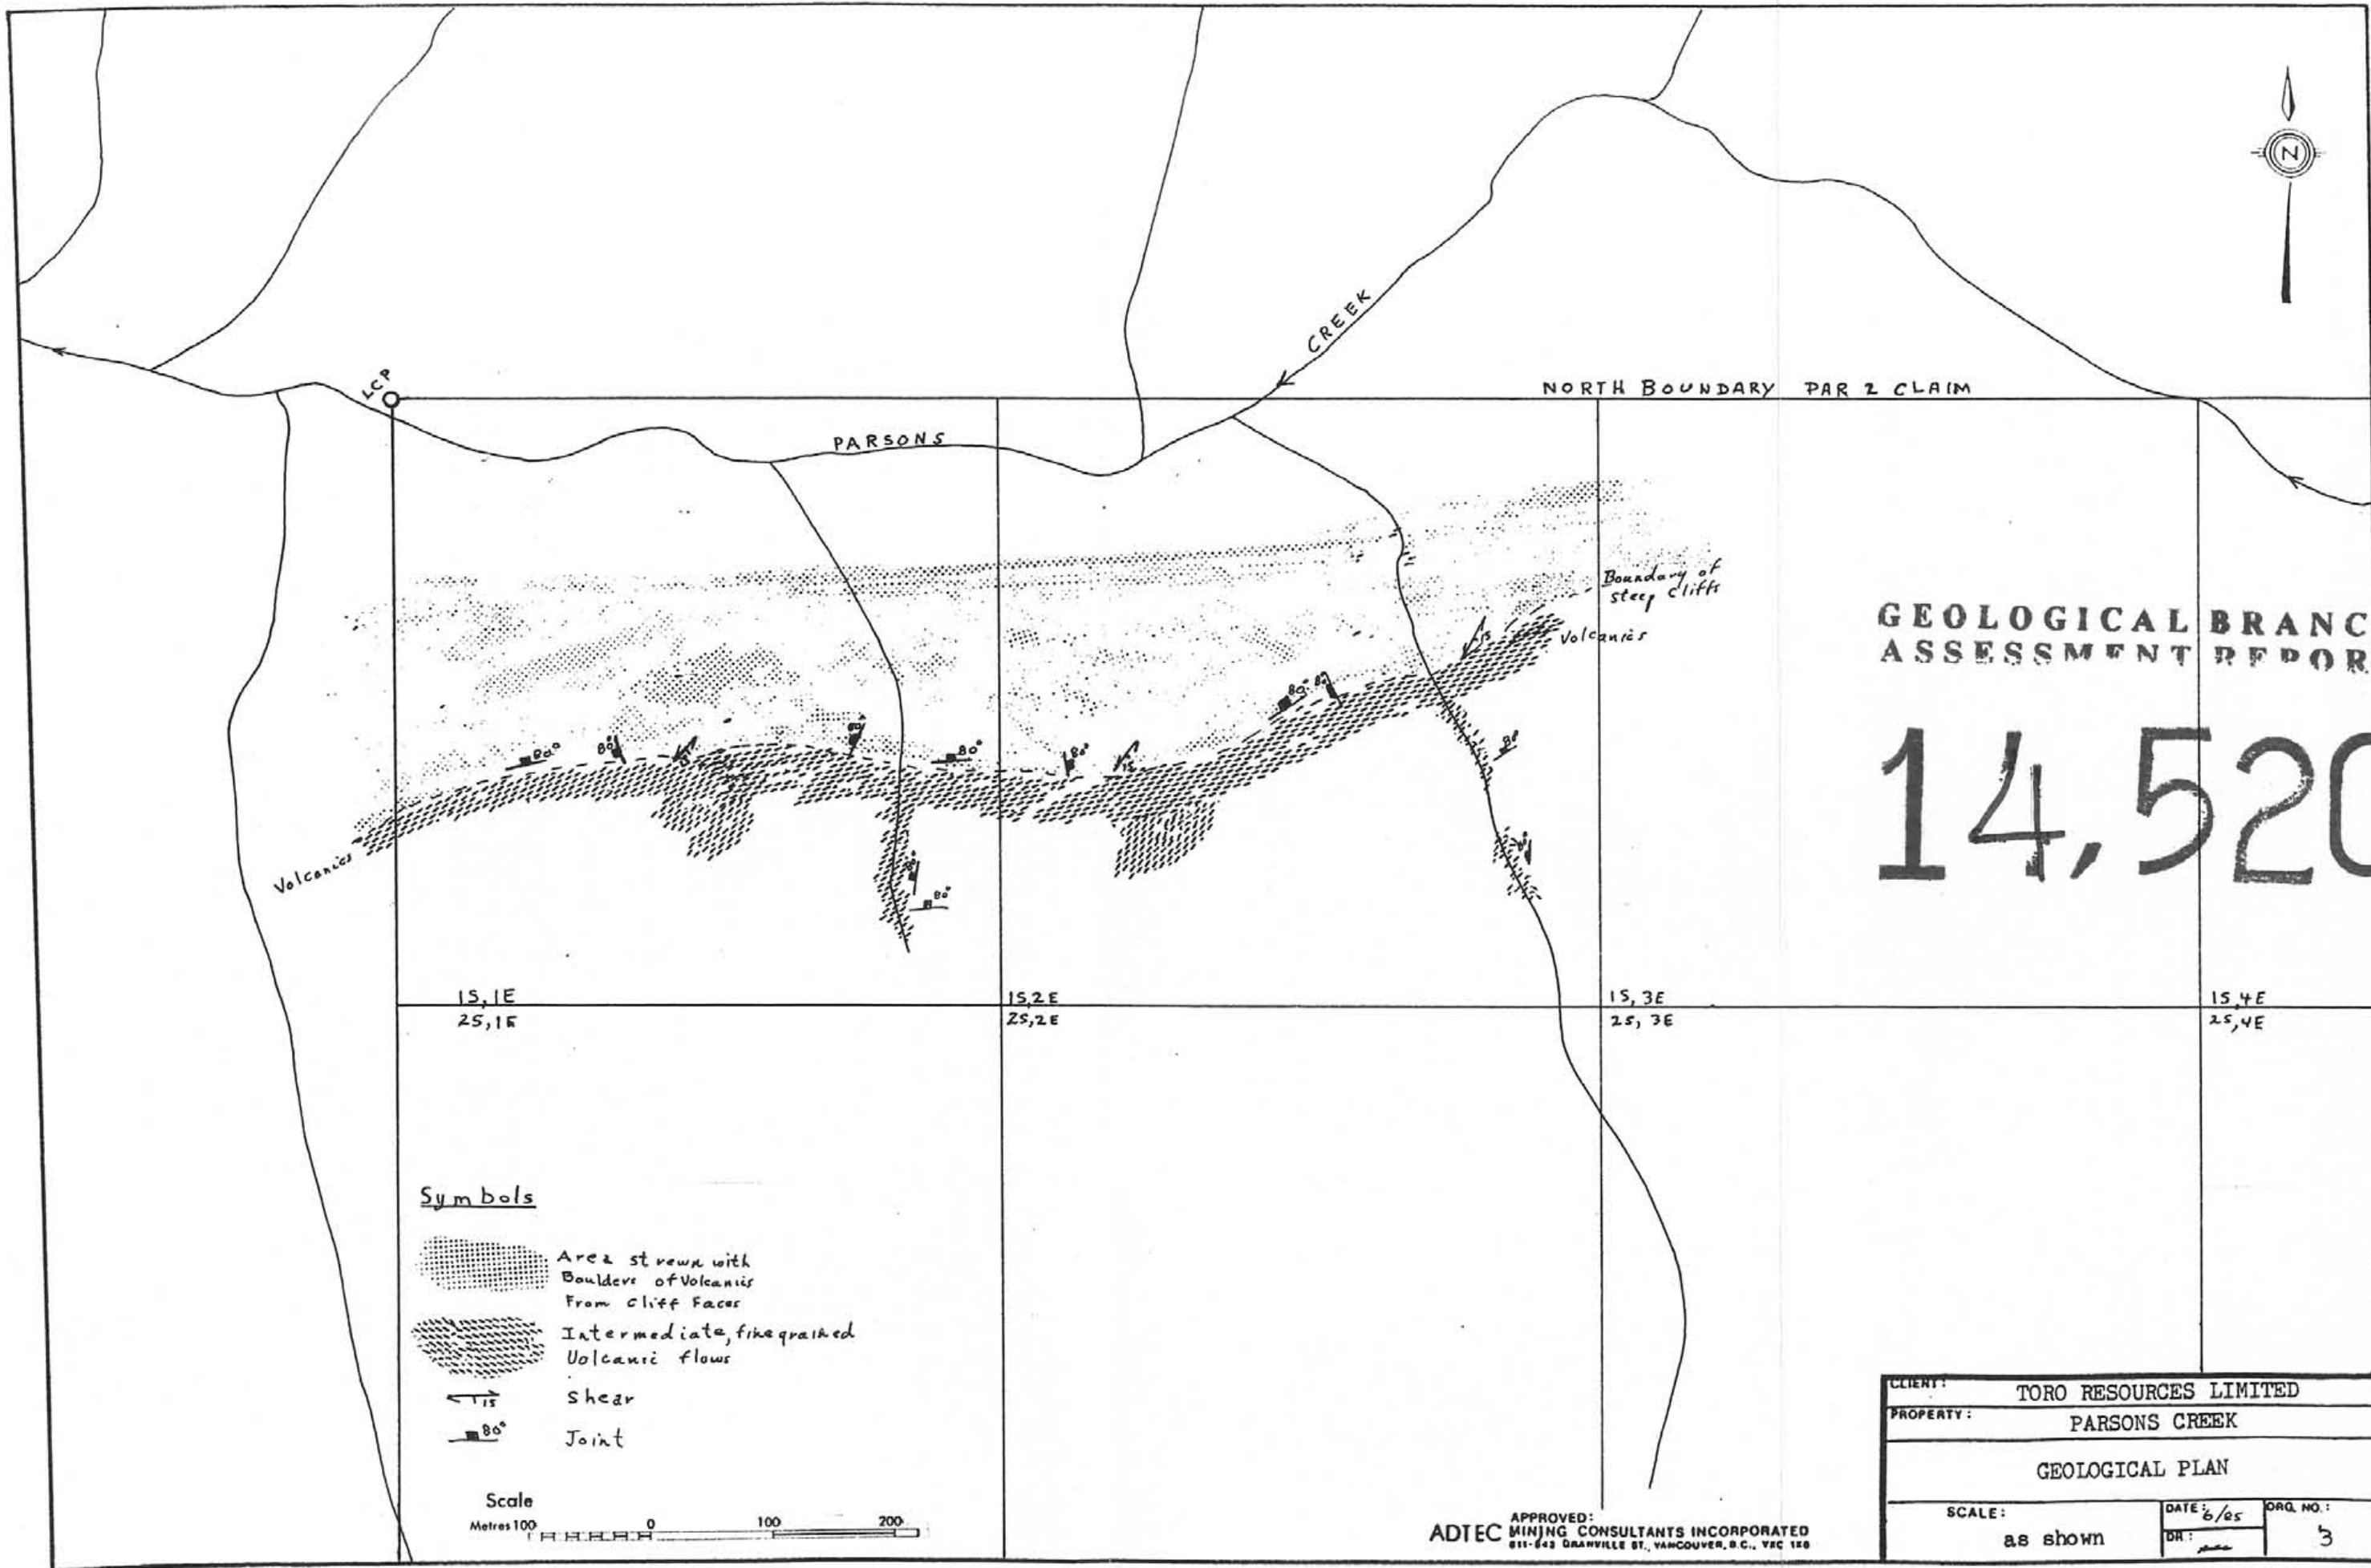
N

CREEK

LCP

NORTH BOUNDARY PAR 2 CLAIM

PARSONS

Boundary of steep cliffs

Volcanics

GEOLOGICAL BRANC
ASSESSMENT REPOR

14,520

80° 80° 15 80° 80° 80° 15 80° 80° 80° 80° 80° 80°

Volcanics

1S, 1E
2S, 1E

1S, 2E
2S, 2E

1S, 3E
2S, 3E

1S, 4E
2S, 4E

Symbols

Area strewn with Boulders of Volcanics From cliff Faces

Intermediate, fine grained Volcanic flows

15 Shear

80° Joint

Scale
Metres 100 0 100 200

ADTEC APPROVED: MINING CONSULTANTS INCORPORATED 611-643 GRANVILLE ST., VANCOUVER, B.C., V6C 1X8

CLIENT: TORO RESOURCES LIMITED
PROPERTY: PARSONS CREEK
GEOLOGICAL PLAN
SCALE: as shown
DATE: 6/85
DR:
DRG. NO.: 3